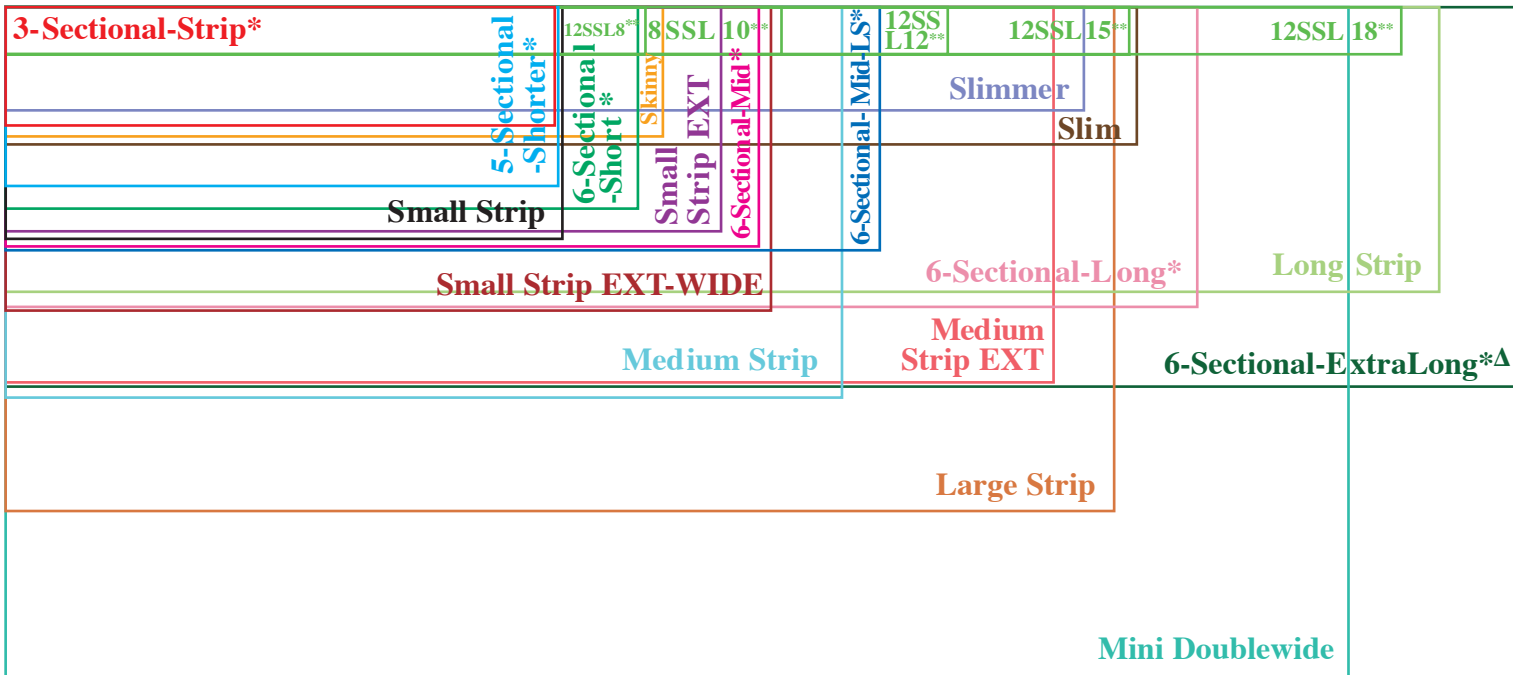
3-Sectional-Strip*

12SSL8** 8SSL 10** 12SS L12** 12SSL 15** 12SSL 18**

5-Sectional -Shorter*

6-Sectional -Short*

Skinny

Small Strip EXT

6-Sectional-Mid*

6-Sectional-Mid-LS*

Slimmer

Slim

Small Strip

Small Strip EXT-WIDE

6-Sectional-Long*

Long Strip

Medium Strip

Medium Strip EXT

6-Sectional-ExtraLong*$^{\Delta}$

Large Strip

Mini Doublewide